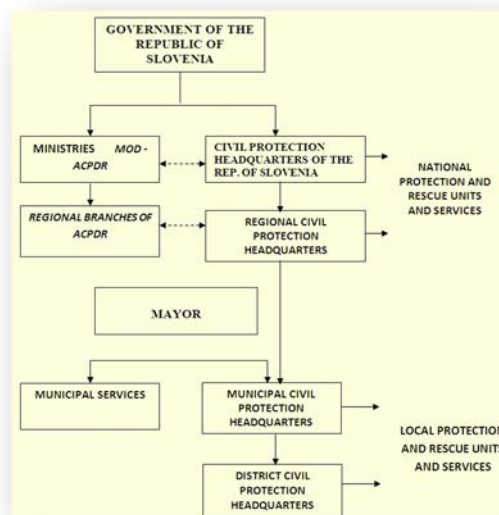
GOVERNMENT OF THE REPUBLIC OF SLOVENIA

MINISTRIES MOD - ACPDR

CIVIL PROTECTION HEADQUARTERS OF THE REP. OF SLOVENIA

NATIONAL PROTECTION AND RESCUE UNITS AND SERVICES

REGIONAL BRANCHES OF ACPDR

REGIONAL CIVIL PROTECTION HEADQUARTERS

MAYOR

MUNICIPAL SERVICES

MUNICIPAL CIVIL PROTECTION HEADQUARTERS

LOCAL PROTECTION AND RESCUE UNITS AND SERVICES

DISTRICT CIVIL PROTECTION HEADQUARTERS